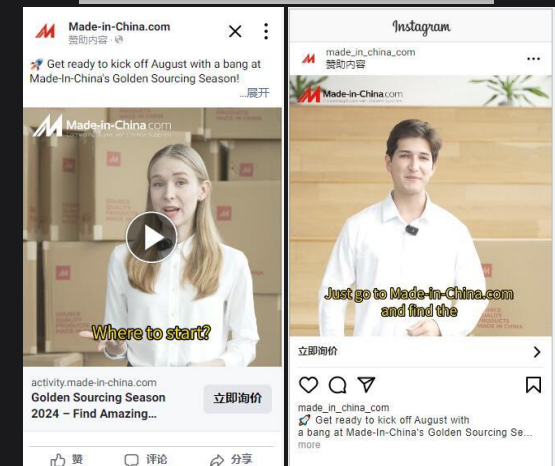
Made-in-China.com
赞助内容

🚀 Get ready to kick off August with a bang at Made-In-China's Golden Sourcing Season!
...展开

Made-in-China.com

Where to start?

activity.made-in-china.com
Golden Sourcing Season 2024 – Find Amazing...
立即询价

赞 评论 分享

Instagram

made_in_china_com
赞助内容

Made-in-China.com

Just go to Made-in-China.com and find the

立即询价

made_in_china_com
🚀 Get ready to kick off August with a bang at Made-In-China's Golden Sourcing Se...
more